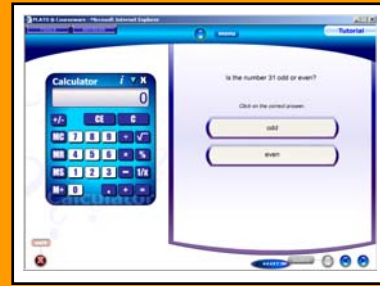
PLATO ® Courseware - Microsoft Internet Explorer

Menu

Tutorial

Calculator

i

X

0

+/-

CE

C

MC

7

8

9

÷

√

MR

4

5

6

×

%

MS

1

2

3

−

1/x

M+

0

.

+

=

Is the number 31 odd or even?

Click on the correct answer.

odd

even

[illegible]